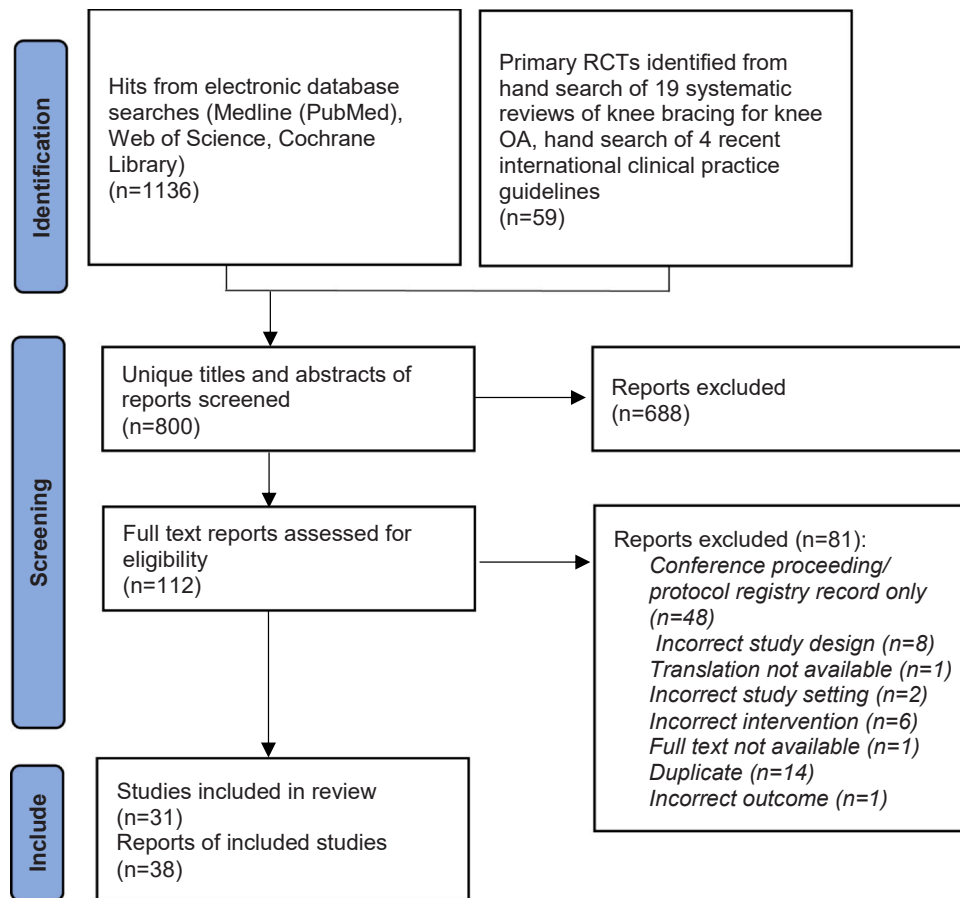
Identification

Hits from electronic database searches (Medline (PubMed), Web of Science, Cochrane Library)
(n=1136)

Primary RCTs identified from hand search of 19 systematic reviews of knee bracing for knee OA, hand search of 4 recent international clinical practice guidelines
(n=59)

Screening

Unique titles and abstracts of reports screened
(n=800)

Reports excluded
(n=688)

Full text reports assessed for eligibility
(n=112)

Reports excluded (n=81):
*Conference proceeding/ protocol registry record only (n=48)*
*Incorrect study design (n=8)*
*Translation not available (n=1)*
*Incorrect study setting (n=2)*
*Incorrect intervention (n=6)*
*Full text not available (n=1)*
*Duplicate (n=14)*
*Incorrect outcome (n=1)*

Include

Studies included in review
(n=31)
Reports of included studies
(n=38)